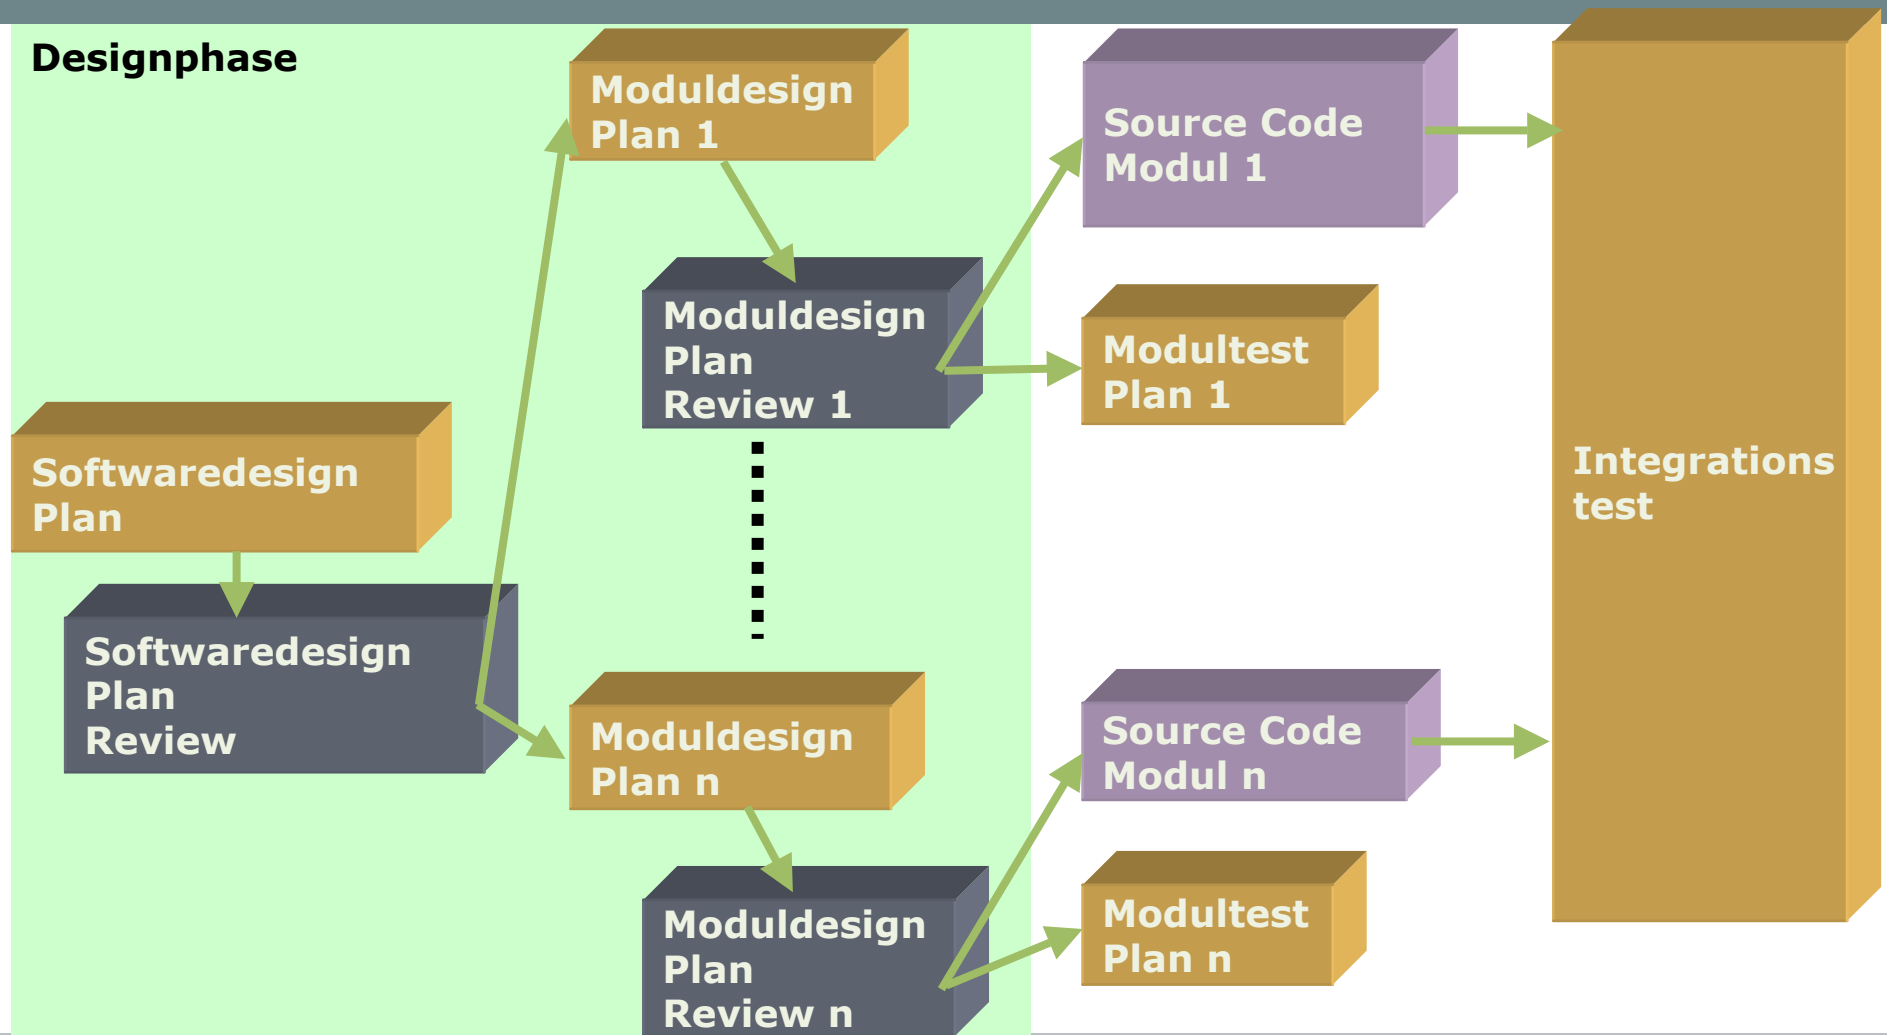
Designphase

Softwaredesign Plan

Softwaredesign Plan Review

Moduldesign Plan 1

Moduldesign Plan Review 1

Moduldesign Plan n

Moduldesign Plan Review n

Source Code Modul 1

Modultest Plan 1

Source Code Modul n

Modultest Plan n

Integrations test